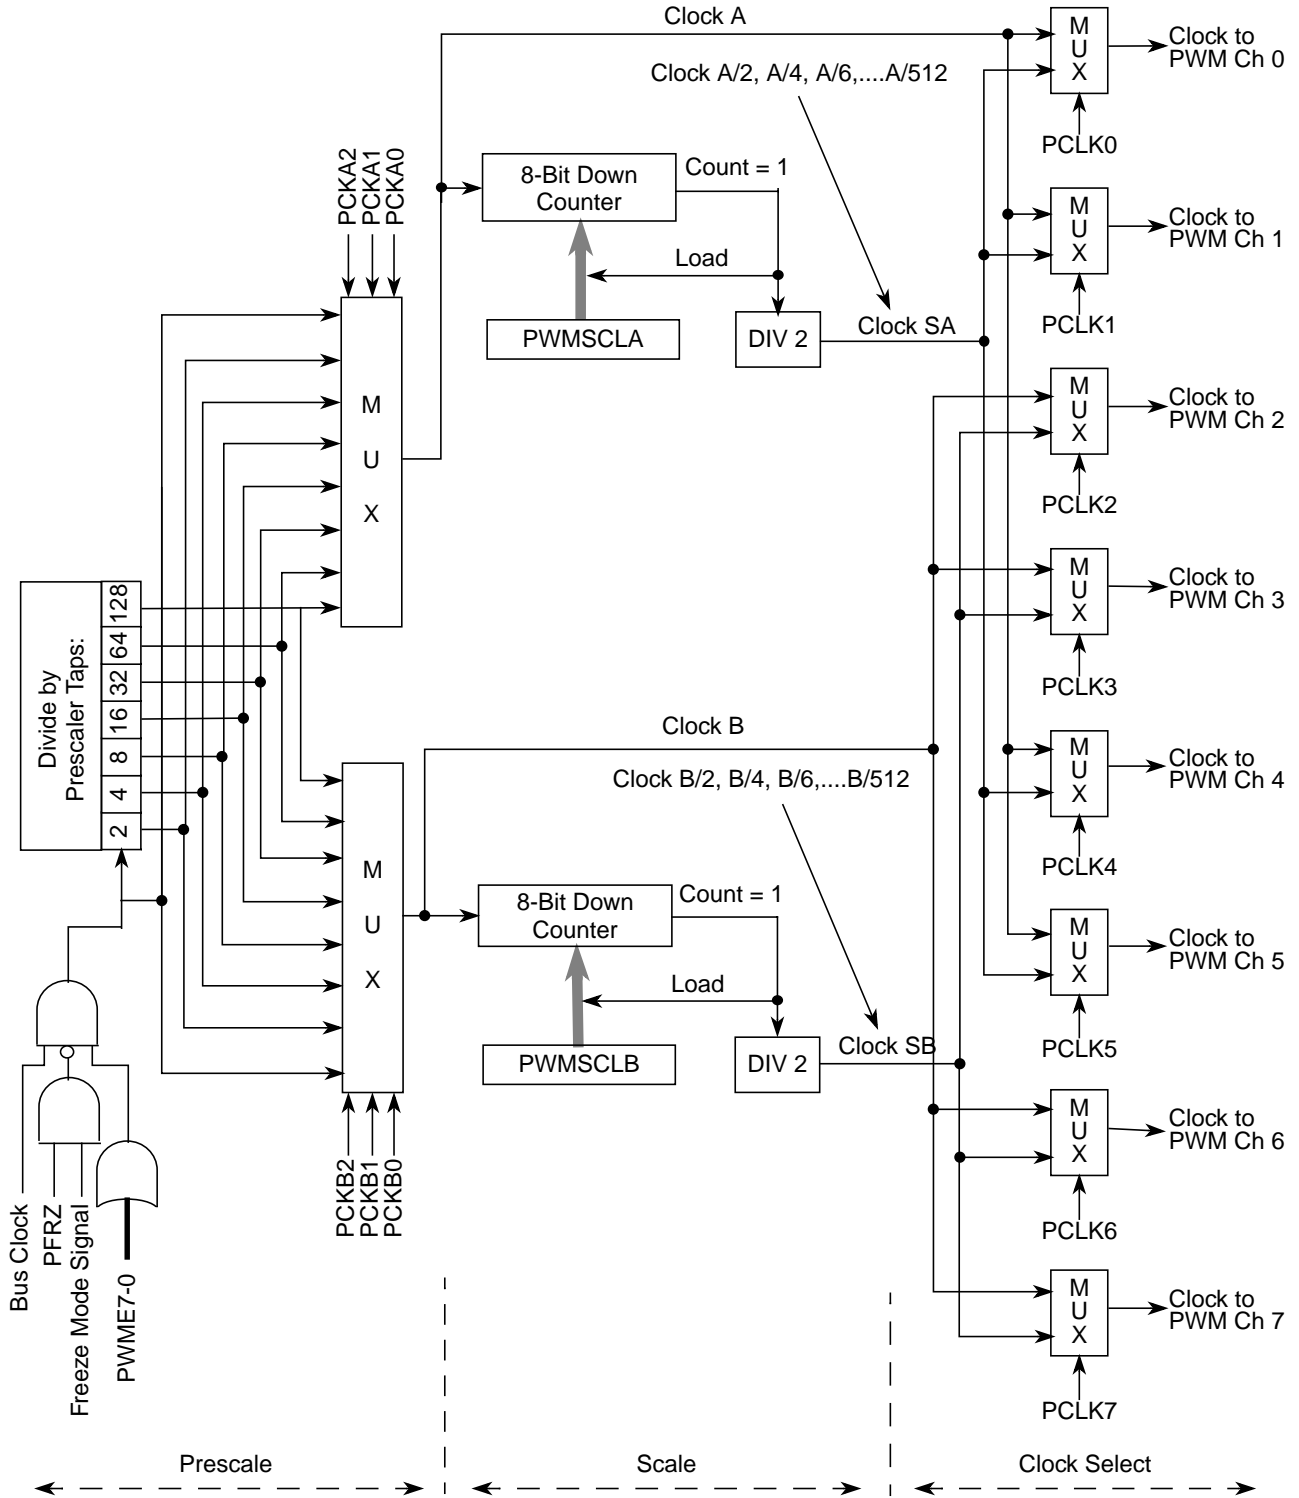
Clock A

Clock A/2, A/4, A/6,....A/512

M U X

Clock to PWM Ch 0

PCLK0

PCKA2 PCKA1 PCKA0

8-Bit Down Counter

Count = 1

M U X

Clock to PWM Ch 1

Load

PCLK1

PWMSCLA

DIV 2

Clock SA

M U X

Clock to PWM Ch 2

M

U

X

PCLK2

M U X

Clock to PWM Ch 3

Divide by Prescaler Taps:

128

64

32

PCLK3

16

8

4

2

Clock B

Clock B/2, B/4, B/6,....B/512

M U X

Clock to PWM Ch 4

PCLK4

M

U

X

8-Bit Down Counter

Count = 1

M U X

Clock to PWM Ch 5

Load

PWMSCLB

DIV 2

Clock SB

PCLK5

M U X

Clock to PWM Ch 6

PCKB2 PCKB1 PCKB0

PCLK6

Bus Clock

PFRZ

Freeze Mode Signal

PWME7-0

M U X

Clock to PWM Ch 7

PCLK7

Prescale

Scale

Clock Select